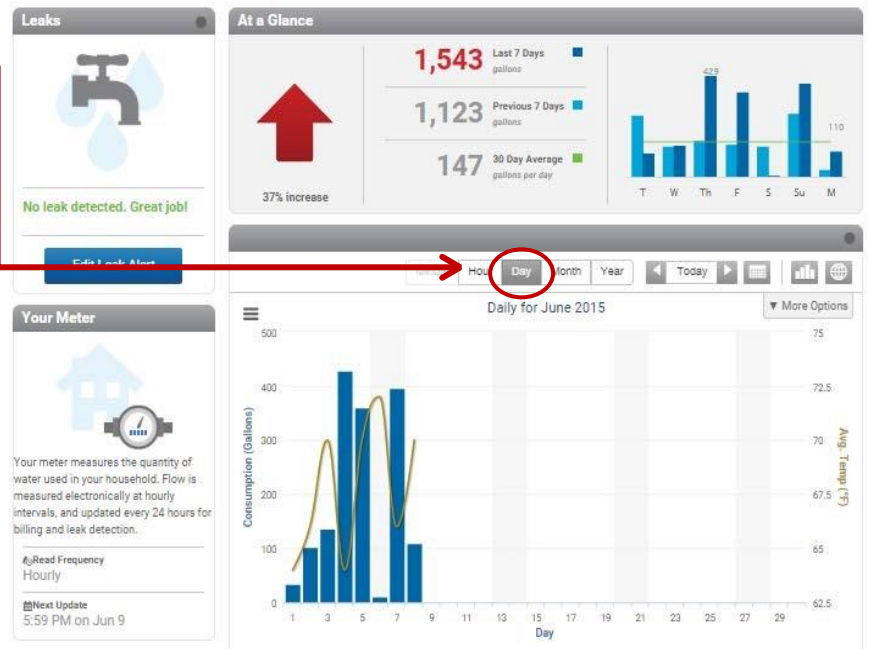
Leaks

No leak detected. Great job!

Edit Leak Alert

Your Meter

Your meter measures the quantity of water used in your household. Flow is measured electronically at hourly intervals, and updated every 24 hours for billing and leak detection.

Read Frequency
Hourly

Next Update
5:59 PM on Jun 9

At a Glance

37% increase

1,543 Last 7 Days gallons

1,123 Previous 7 Days gallons

147 30 Day Average gallons per day

429

110

T W Th F S Su M

Hou Day Month Year Today

Daily for June 2015

More Options

Consumption (Gallons)

500
400
300
200
100
0

75
72.5
70
67.5
65
62.5

Avg. Temp (°F)

1 3 5 7 9 11 13 15 17 19 21 23 25 27 29
Day